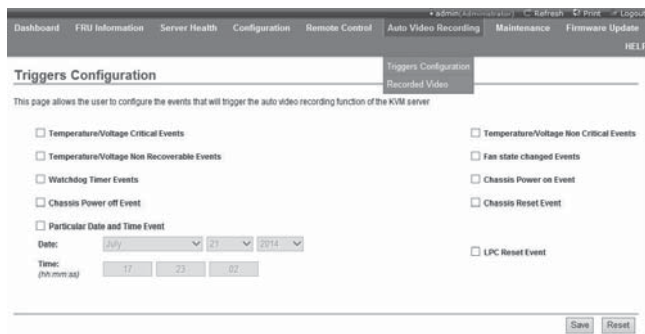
• admin(Administrator) Refresh Print Logout

Dashboard FRU Information Server Health Configuration Remote Control Auto Video Recording Maintenance Firmware Update HELP

Triggers Configuration

Recorded Video

Triggers Configuration

This page allows the user to configure the events that will trigger the auto video recording function of the KVM server

Temperature/Voltage Critical Events

Temperature/Voltage Non Critical Events

Temperature/Voltage Non Recoverable Events

Fan state changed Events

Watchdog Timer Events

Chassis Power on Event

Chassis Power off Event

Chassis Reset Event

Particular Date and Time Event

Date: July 21 2014

Time: (hh:mm:ss) 17 23 02

LPC Reset Event

Save Reset